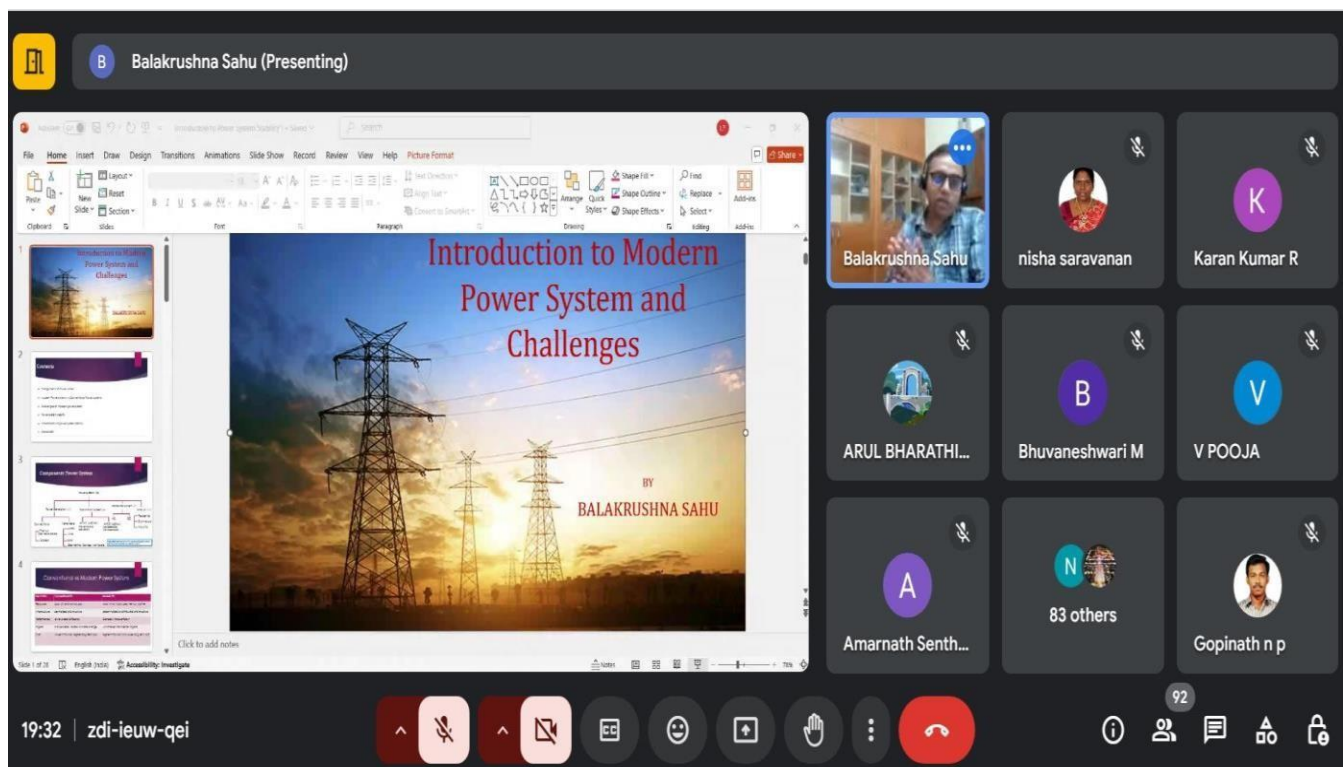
B Balakrushna Sahu (Presenting)

File Home Insert Draw Design Transitions Animations Slide Show Record Review View Help Picture Format

Share

Paste New Slide Layout Reset Section Clipboard Slides Font Paragraph Arrange Quick Styles Shape Fill Shape Outline Shape Effects Drawing Find Replace Select Editing Add-ins

Introduction to Modern Power System and Challenges

Contents

Components Power System

Conventional vs Modern Power System

Introduction to Modern Power System and Challenges

BY

BALAKRUSHNA SAHU

Click to add notes

Slide 1 of 20 English (India) Accessibility: Investigate Notes

Balakrushna Sahu

nisha saravanan

K

Karan Kumar R

ARUL BHARATHI...

B

Bhuvaneshwari M

V

V POOJA

A

Amarnath Senth...

N

83 others

Gopinath n p

19:32 | zdi-ieuw-qei

92